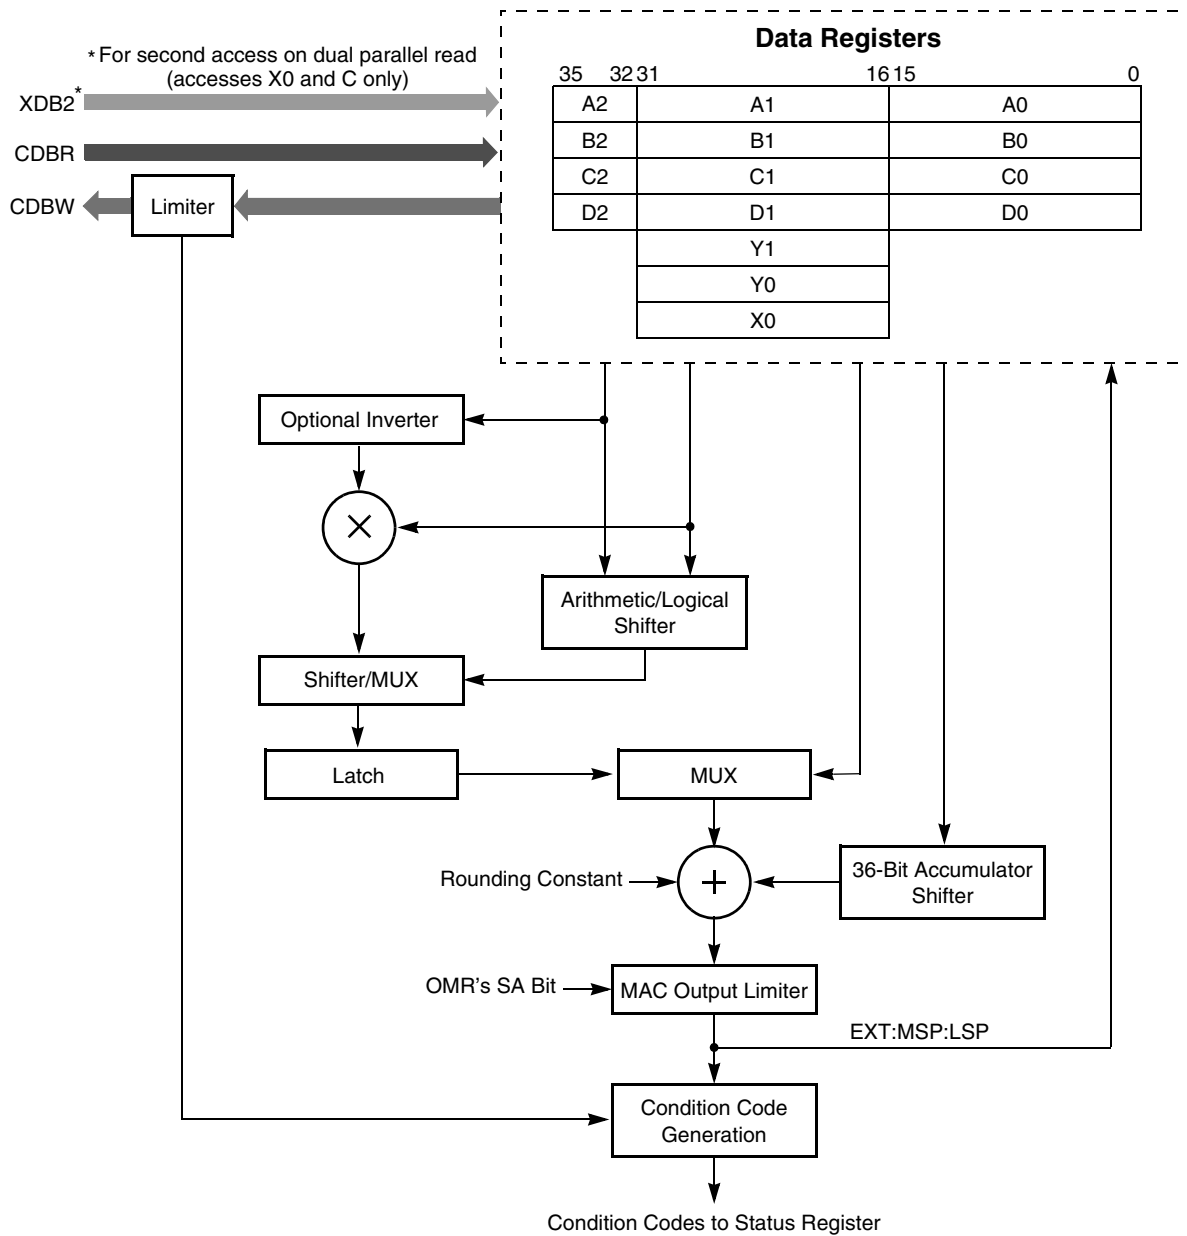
* For second access on dual parallel read (accesses X0 and C only)

XDB2*

CDBR

CDBW

Limiter

Data Registers

35 32 31 16 15 0

| A2 | A1 | A0 |
|---|---|---|
| B2 | B1 | B0 |
| C2 | C1 | C0 |
| D2 | D1 | D0 |
| | Y1 | |
| | Y0 | |
| | X0 | |

Optional Inverter

$\times$

Arithmetic/Logical Shifter

Shifter/MUX

Latch

MUX

Rounding Constant

$+$

36-Bit Accumulator Shifter

OMR's SA Bit

MAC Output Limiter

EXT:MSP:LSP

Condition Code Generation

Condition Codes to Status Register